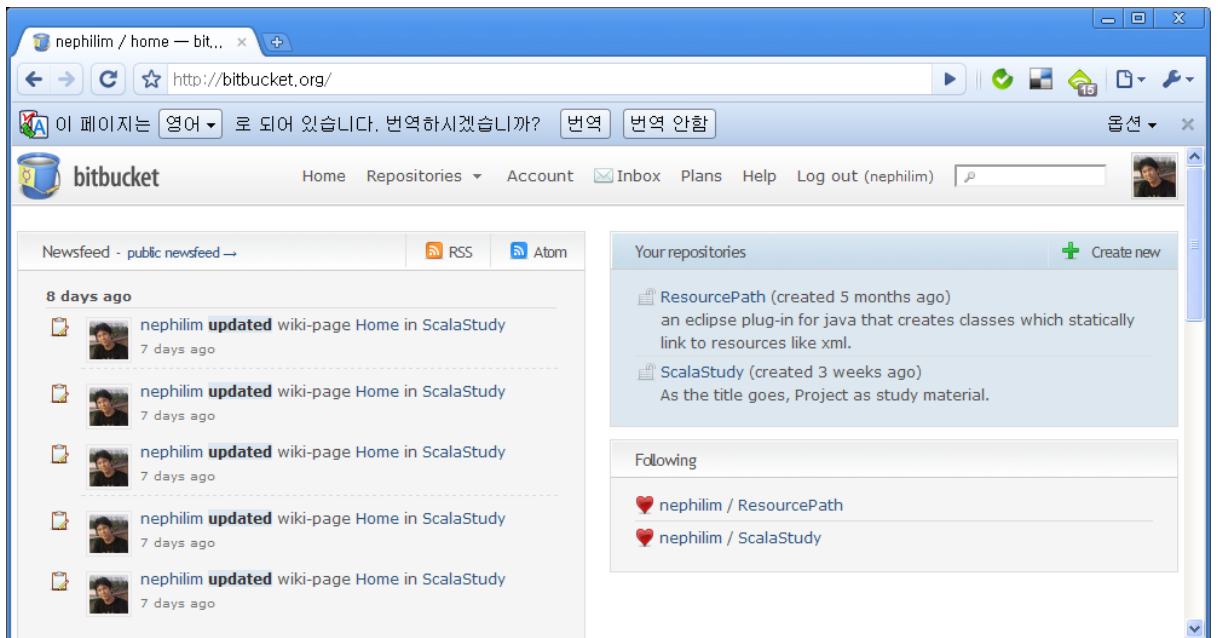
nephilim / home — bit... ×

http://bitbucket.org/

15

이 페이지는 영어 로 되어 있습니다. 번역하시겠습니까? 번역 번역 안함 옵션 ×

bitbucket

Home Repositories Account Inbox Plans Help Log out (nephilim)

Newsfeed - public newsfeed → RSS Atom

8 days ago

nephilim **updated** wiki-page Home in ScalaStudy
7 days ago

nephilim **updated** wiki-page Home in ScalaStudy
7 days ago

nephilim **updated** wiki-page Home in ScalaStudy
7 days ago

nephilim **updated** wiki-page Home in ScalaStudy
7 days ago

nephilim **updated** wiki-page Home in ScalaStudy
7 days ago

Your repositories Create new

ResourcePath (created 5 months ago)
an eclipse plug-in for java that creates classes which statically link to resources like xml.

ScalaStudy (created 3 weeks ago)
As the title goes, Project as study material.

Following

nephilim / ResourcePath

nephilim / ScalaStudy